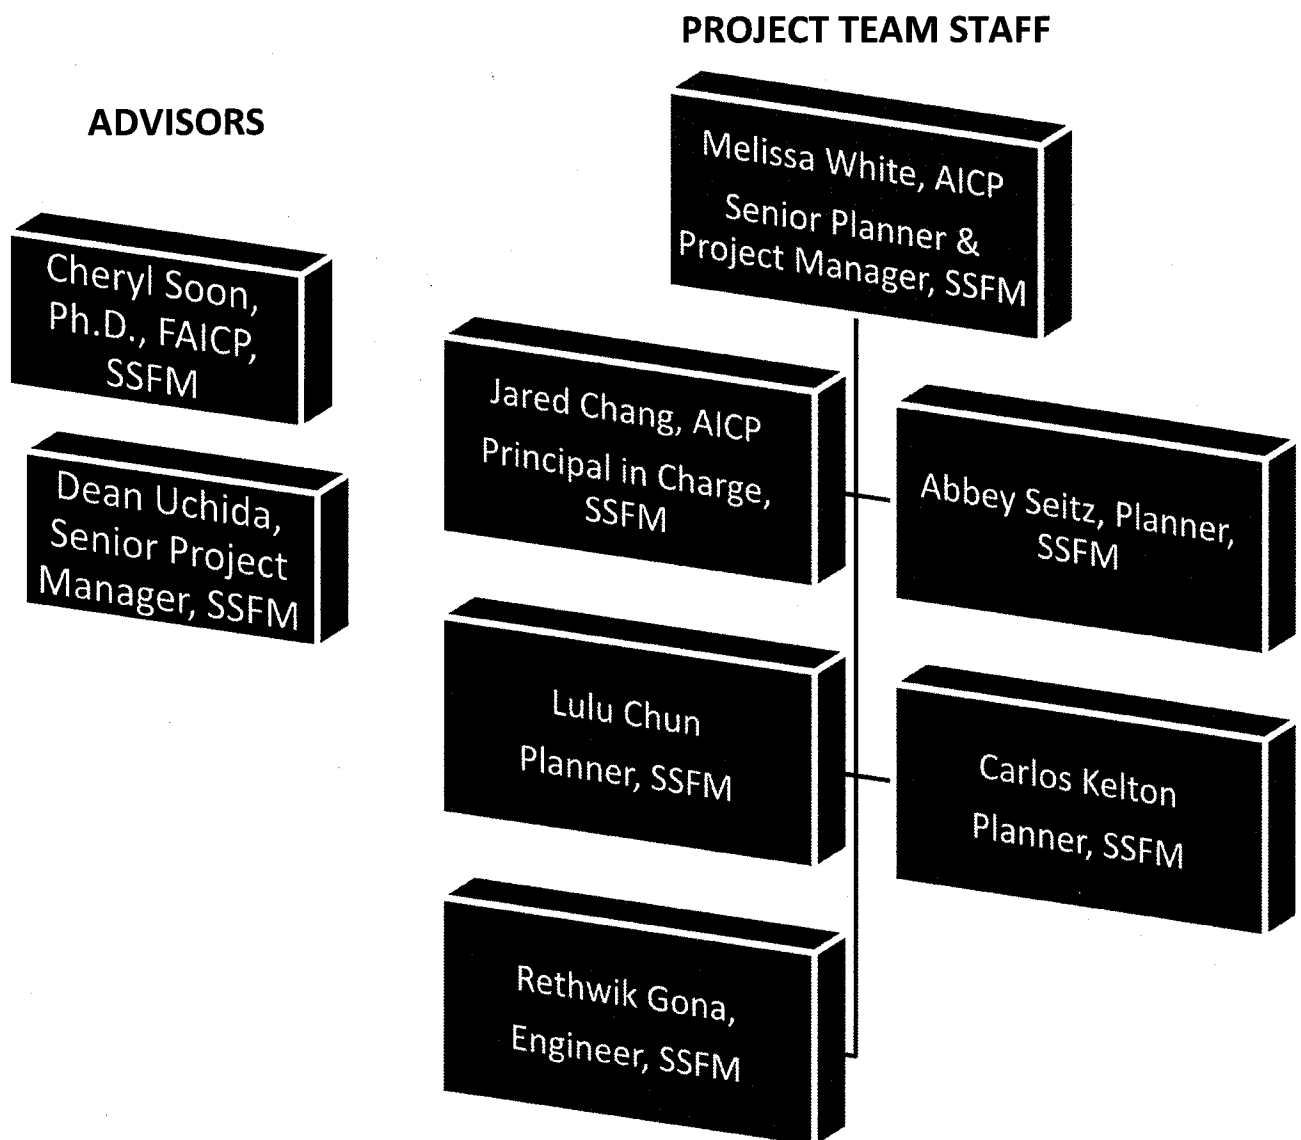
PROJECT TEAM STAFF

ADVISORS

Melissa White, AICP
Senior Planner & Project Manager, SSFM

Cheryl Soon, Ph.D., FAICP, SSFM

Dean Uchida, Senior Project Manager, SSFM

Jared Chang, AICP
Principal in Charge, SSFM

Abbey Seitz, Planner, SSFM

Lulu Chun
Planner, SSFM

Carlos Kelton
Planner, SSFM

Rethwik Gona, Engineer, SSFM